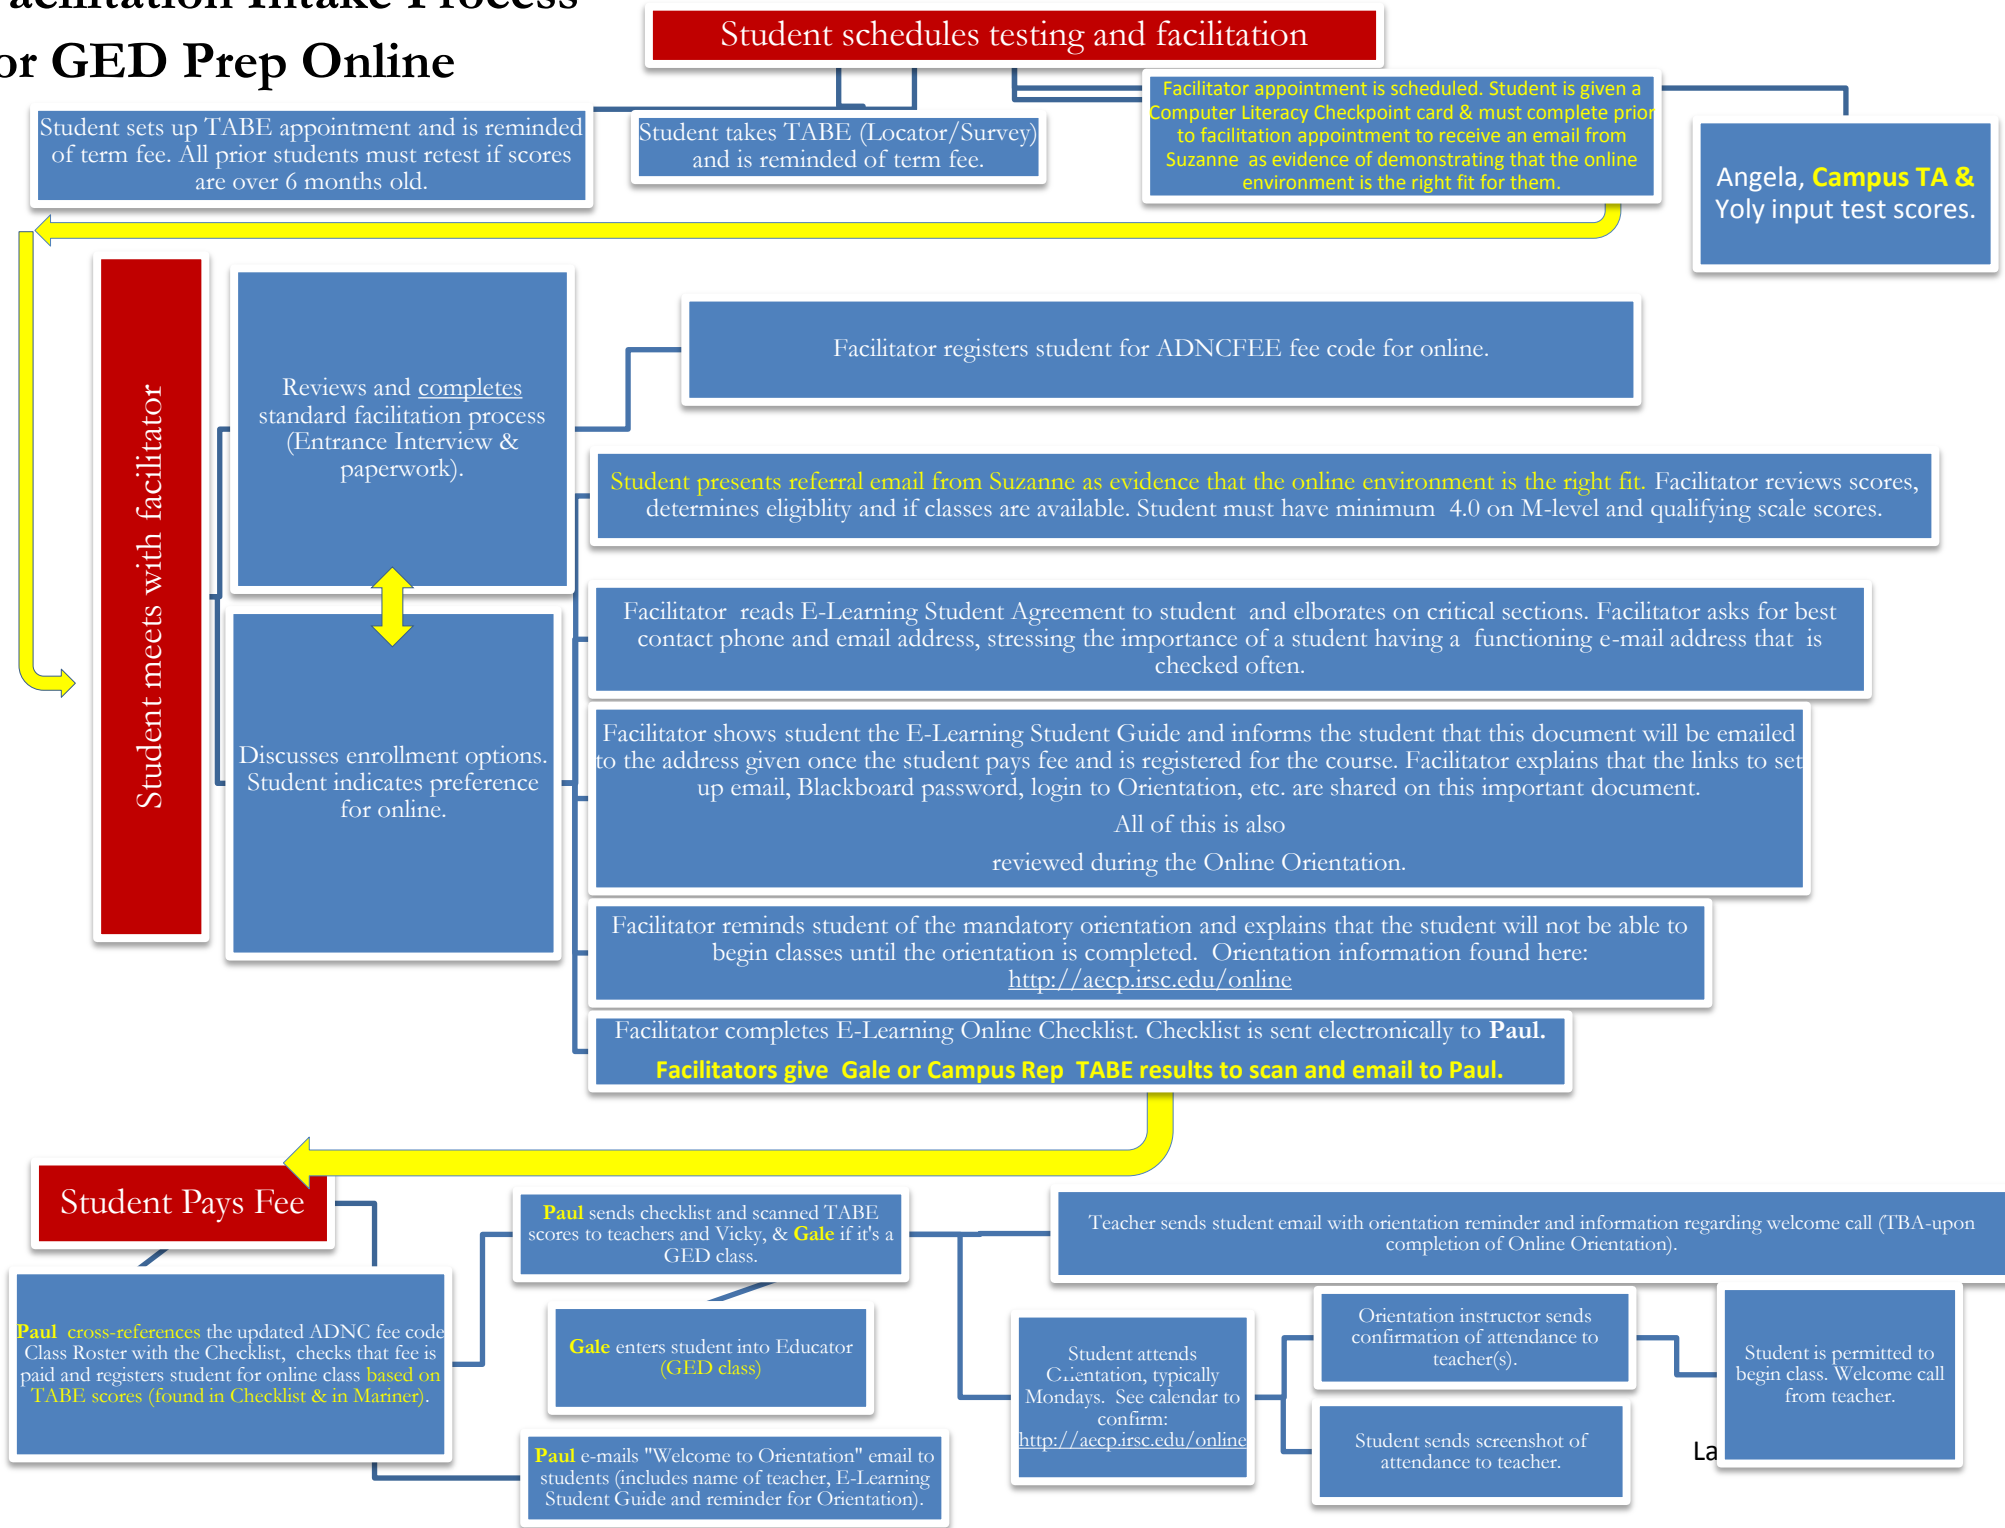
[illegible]acilitation Intake Process
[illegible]or GED Prep Online

Student schedules testing and facilitation

Student sets up TABE appointment and is reminded of term fee. All prior students must retest if scores are over 6 months old.

Student takes TABE (Locator/Survey) and is reminded of term fee.

Facilitator appointment is scheduled. Student is given a Computer Literacy Checkpoint card & must complete prior to facilitation appointment to receive an email from Suzanne as evidence of demonstrating that the online environment is the right fit for them.

Angela, Campus TA & Yoly input test scores.

Student meets with facilitator

Reviews and completes standard facilitation process (Entrance Interview & paperwork).

Discusses enrollment options. Student indicates preference for online.

Facilitator registers student for ADNCFEE fee code for online.

Student presents referral email from Suzanne as evidence that the online environment is the right fit. Facilitator reviews scores, determines eligiblity and if classes are available. Student must have minimum 4.0 on M-level and qualifying scale scores.

Facilitator reads E-Learning Student Agreement to student and elborates on critical sections. Facilitator asks for best contact phone and email address, stressing the importance of a student having a functioning e-mail address that is checked often.

Facilitator shows student the E-Learning Student Guide and informs the student that this document will be emailed to the address given once the student pays fee and is registered for the course. Facilitator explains that the links to set up email, Blackboard password, login to Orientation, etc. are shared on this important document.

All of this is also

reviewed during the Online Orientation.

Facilitator reminds student of the mandatory orientation and explains that the student will not be able to begin classes until the orientation is completed. Orientation information found here: http://aecp.irsc.edu/online

Facilitator completes E-Learning Online Checklist. Checklist is sent electronically to Paul.

Facilitators give Gale or Campus Rep TABE results to scan and email to Paul.

Student Pays Fee

Paul cross-references the updated ADNC fee code Class Roster with the Checklist, checks that fee is paid and registers student for online class based on TABE scores (found in Checklist & in Mariner).

Paul sends checklist and scanned TABE scores to teachers and Vicky, & Gale if it's a GED class.

Gale enters student into Educator (GED class)

Paul e-mails "Welcome to Orientation" email to students (includes name of teacher, E-Learning Student Guide and reminder for Orientation).

Teacher sends student email with orientation reminder and information regarding welcome call (TBA-upon completion of Online Orientation).

Student attends Orientation, typically Mondays. See calendar to confirm: http://aecp.irsc.edu/online

Orientation instructor sends confirmation of attendance to teacher(s).

Student sends screenshot of attendance to teacher.

Student is permitted to begin class. Welcome call from teacher.

La